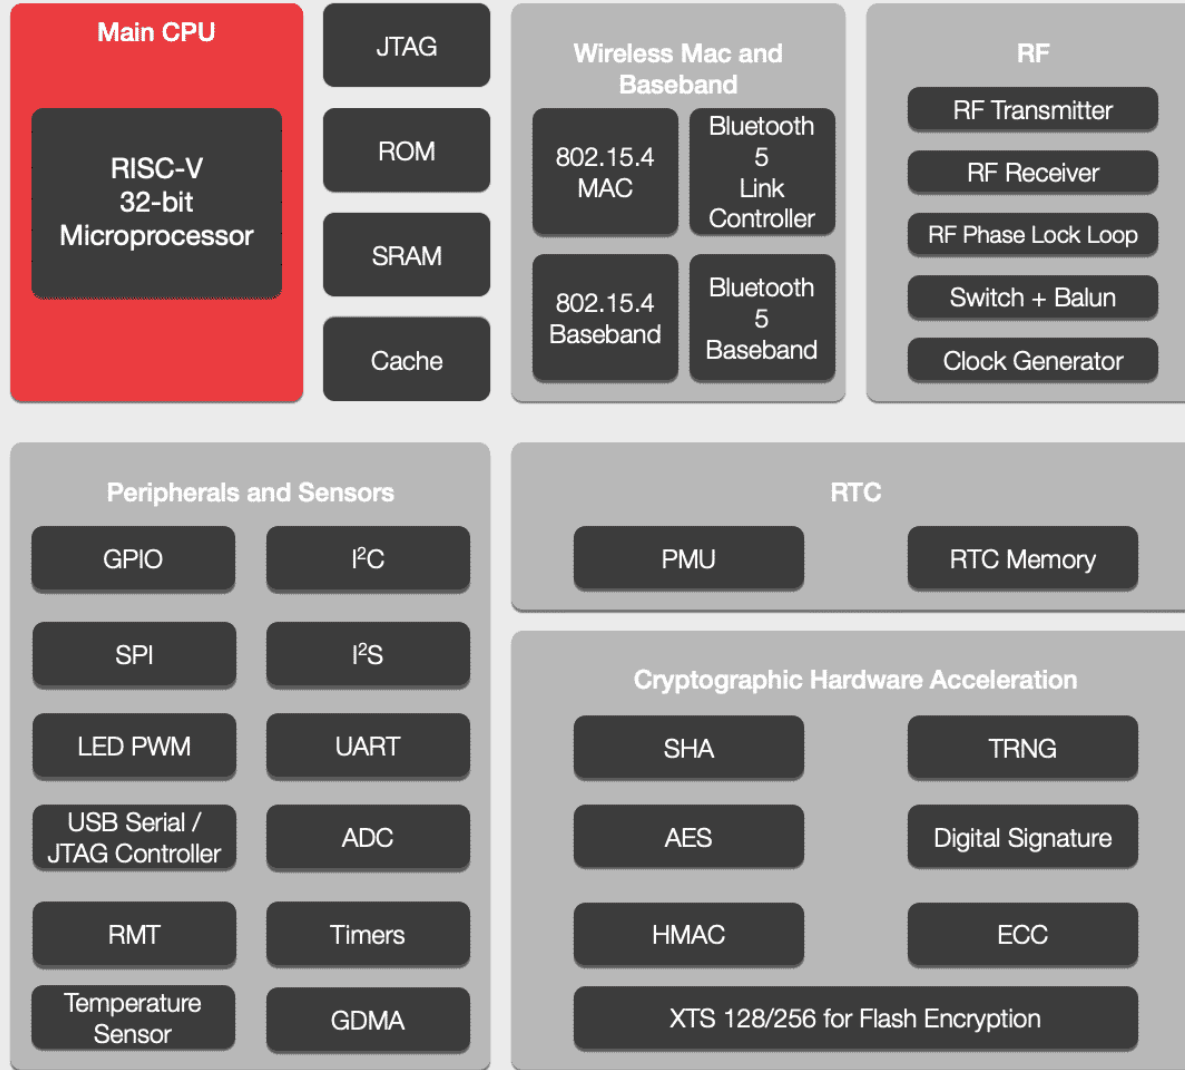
Main CPU

RISC-V 32-bit Microprocessor

JTAG

ROM

SRAM

Cache

Wireless Mac and Baseband

802.15.4 MAC

Bluetooth 5 Link Controller

802.15.4 Baseband

Bluetooth 5 Baseband

RF

RF Transmitter

RF Receiver

RF Phase Lock Loop

Switch + Balun

Clock Generator

Peripherals and Sensors

GPIO

I$^2$C

SPI

I$^2$S

LED PWM

UART

USB Serial / JTAG Controller

ADC

RMT

Timers

Temperature Sensor

GDMA

RTC

PMU

RTC Memory

Cryptographic Hardware Acceleration

SHA

TRNG

AES

Digital Signature

HMAC

ECC

XTS 128/256 for Flash Encryption